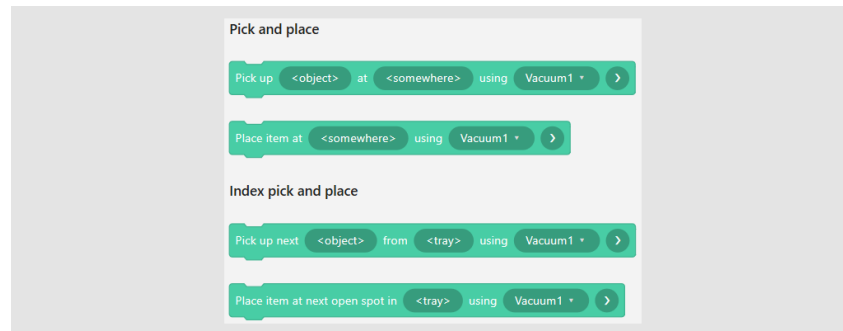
Pick and place

Pick up <object> at <somewhere> using Vacuum1 ▾ ›

Place item at <somewhere> using Vacuum1 ▾ ›

Index pick and place

Pick up next <object> from <tray> using Vacuum1 ▾ ›

Place item at next open spot in <tray> using Vacuum1 ▾ ›